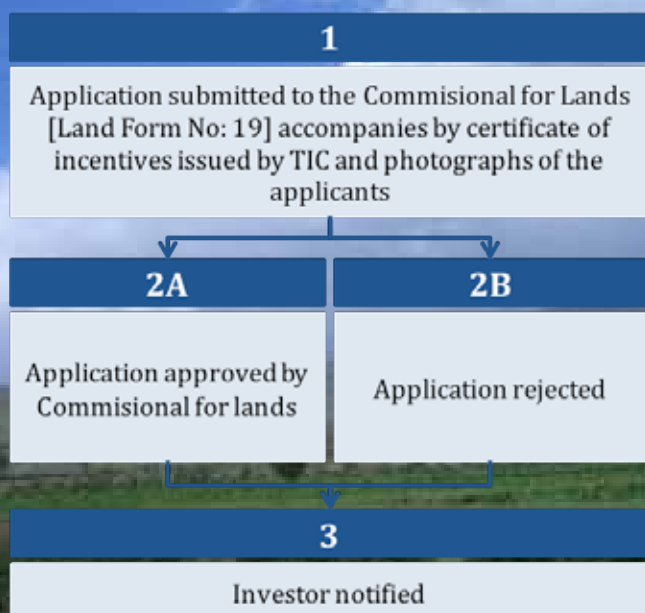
1

Application submitted to the Commisional for Lands [Land Form No: 19] accompanies by certificate of incentives issued by TIC and photographs of the applicants

2A

2B

Application approved by Commisional for lands

Application rejected

3

Investor notified